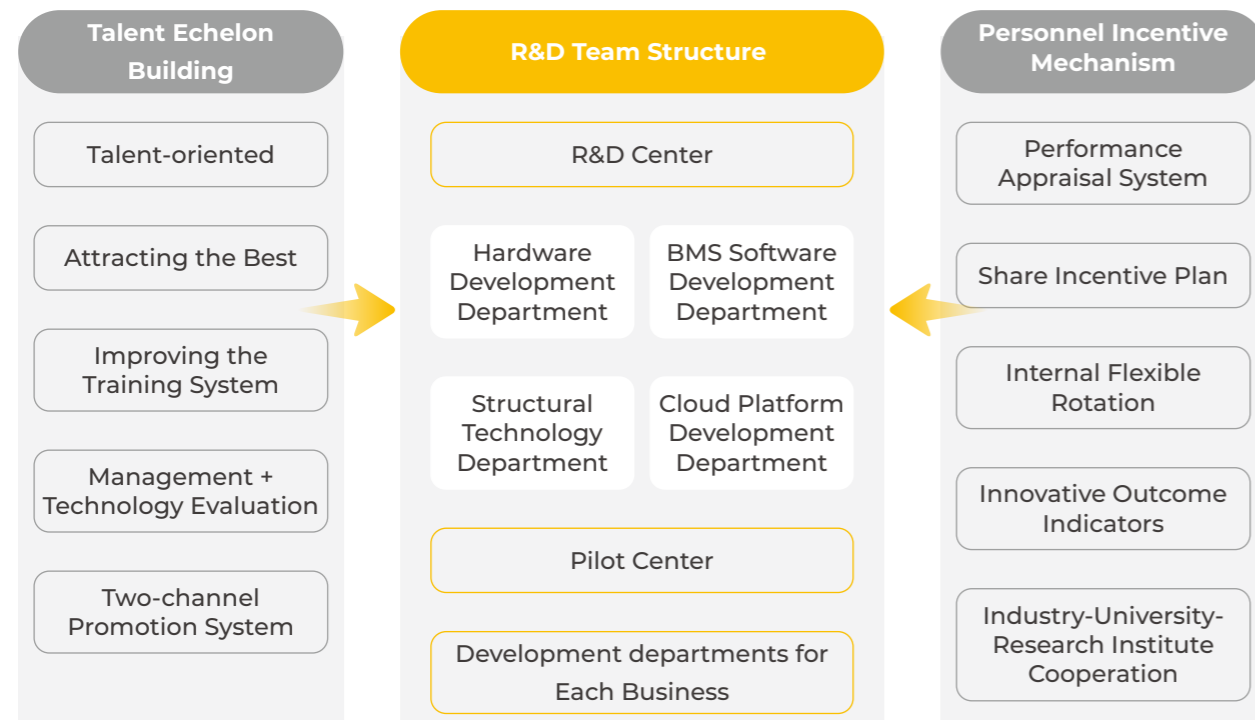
Talent Echelon Building

Talent-oriented

Attracting the Best

Improving the Training System

Management + Technology Evaluation

Two-channel Promotion System

R&D Team Structure

R&D Center

Hardware Development Department

BMS Software Development Department

Structural Technology Department

Cloud Platform Development Department

Pilot Center

Development departments for Each Business

Personnel Incentive Mechanism

Performance Appraisal System

Share Incentive Plan

Internal Flexible Rotation

Innovative Outcome Indicators

Industry-University-Research Institute Cooperation